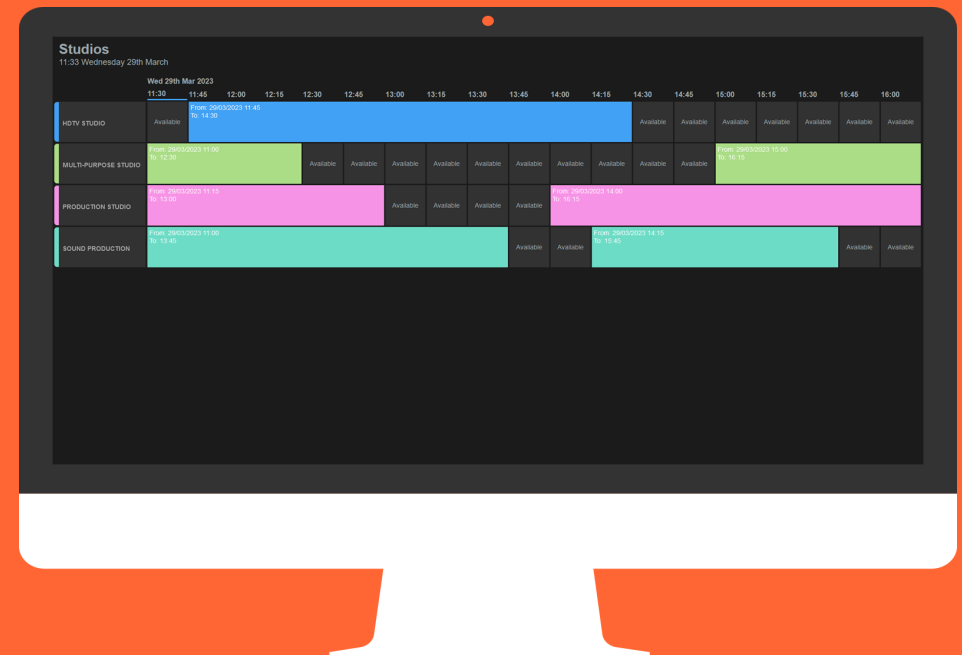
Studios
11:33 Wednesday 29th March

Wed 29th Mar 2023

| | 11:30 | 11:45 | 12:00 | 12:15 | 12:30 | 12:45 | 13:00 | 13:15 | 13:30 | 13:45 | 14:00 | 14:15 | 14:30 | 14:45 | 15:00 | 15:15 | 15:30 | 15:45 | 16:00 |
|---|---|---|---|---|---|---|---|---|---|---|---|---|---|---|---|---|---|---|---|
| HDTV STUDIO | Available | From: 29/03/2023 11:45 To: 14:30 | | | | | | | | | | | Available | Available | Available | Available | Available | Available | Available |
| MULTI-PURPOSE STUDIO | From: 29/03/2023 11:00 To: 12:30 | | | | Available | Available | Available | Available | Available | Available | Available | Available | Available | Available | From: 29/03/2023 15:00 To: 16:15 | | | | |
| PRODUCTION STUDIO | From: 29/03/2023 11:15 To: 13:00 | | | | | | Available | Available | Available | Available | From: 29/03/2023 14:00 To: 16:15 | | | | | | | | |
| SOUND PRODUCTION | From: 29/03/2023 11:00 To: 13:45 | | | | | | | | | Available | Available | From: 29/03/2023 14:15 To: 15:45 | | | | | | Available | Available |